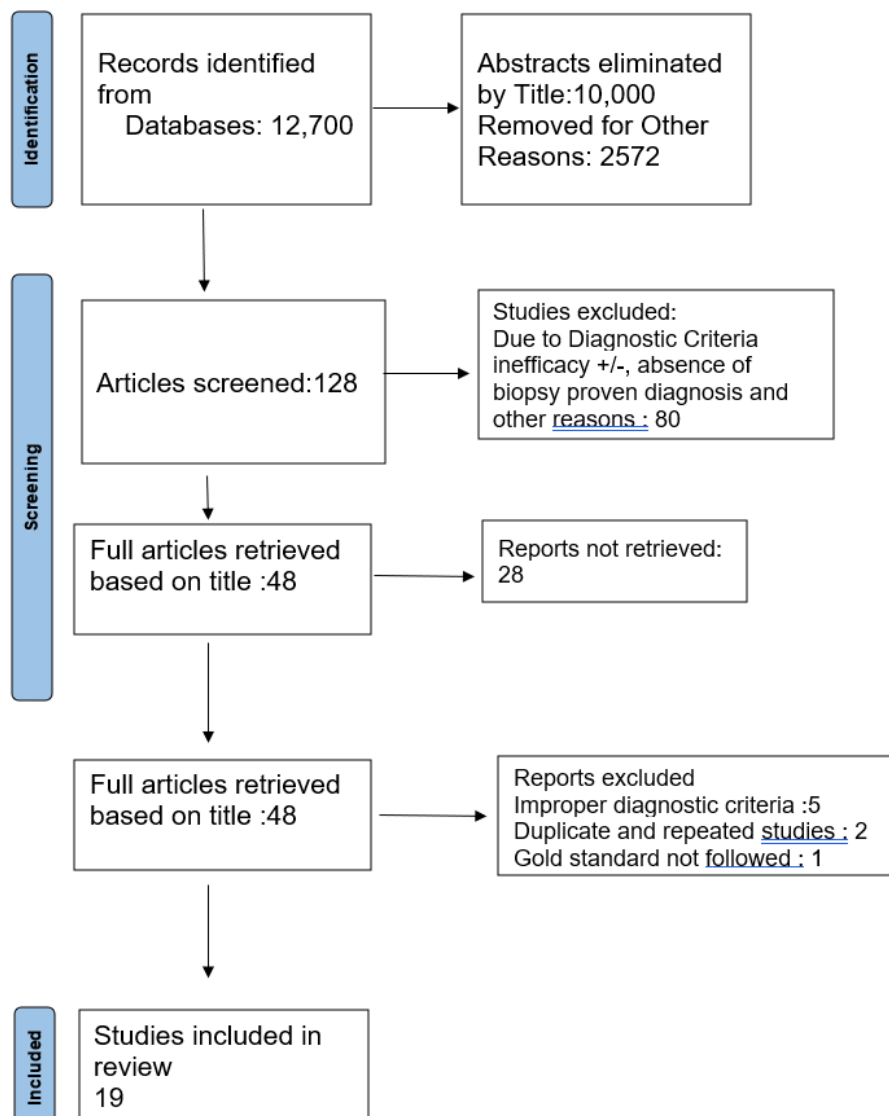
Identification

Records identified from Databases: 12,700

Abstracts eliminated by Title:10,000
Removed for Other Reasons: 2572

Screening

Articles screened:128

Studies excluded:
Due to Diagnostic Criteria inefficacy +/-, absence of biopsy proven diagnosis and other reasons : 80

Full articles retrieved based on title :48

Reports not retrieved: 28

Full articles retrieved based on title :48

Reports excluded
Improper diagnostic criteria :5
Duplicate and repeated studies : 2
Gold standard not followed : 1

Included

Studies included in review
19